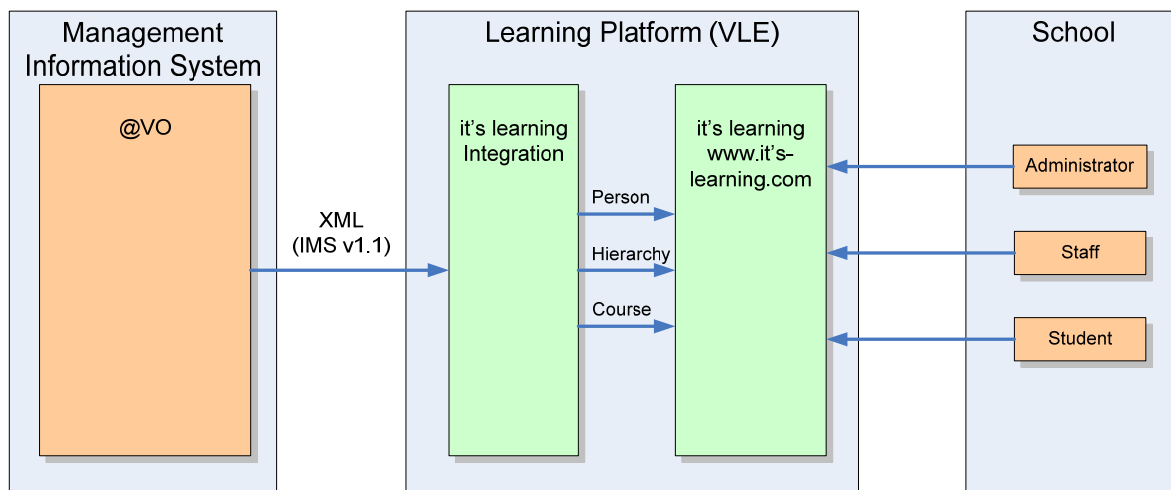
Management Information System

@VO

XML
(IMS v1.1)

Learning Platform (VLE)

it's learning Integration

Person

Hierarchy

Course

it's learning www.it's-learning.com

School

Administrator

Staff

Student